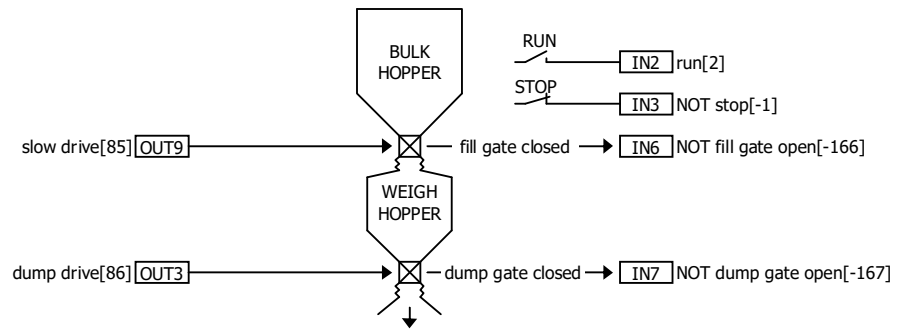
BULK HOPPER

RUN
IN2 run[2]

STOP
IN3 NOT stop[-1]

slow drive[85] OUT9

fill gate closed
IN6 NOT fill gate open[-166]

WEIGH HOPPER

dump drive[86] OUT3

dump gate closed
IN7 NOT dump gate open[-167]